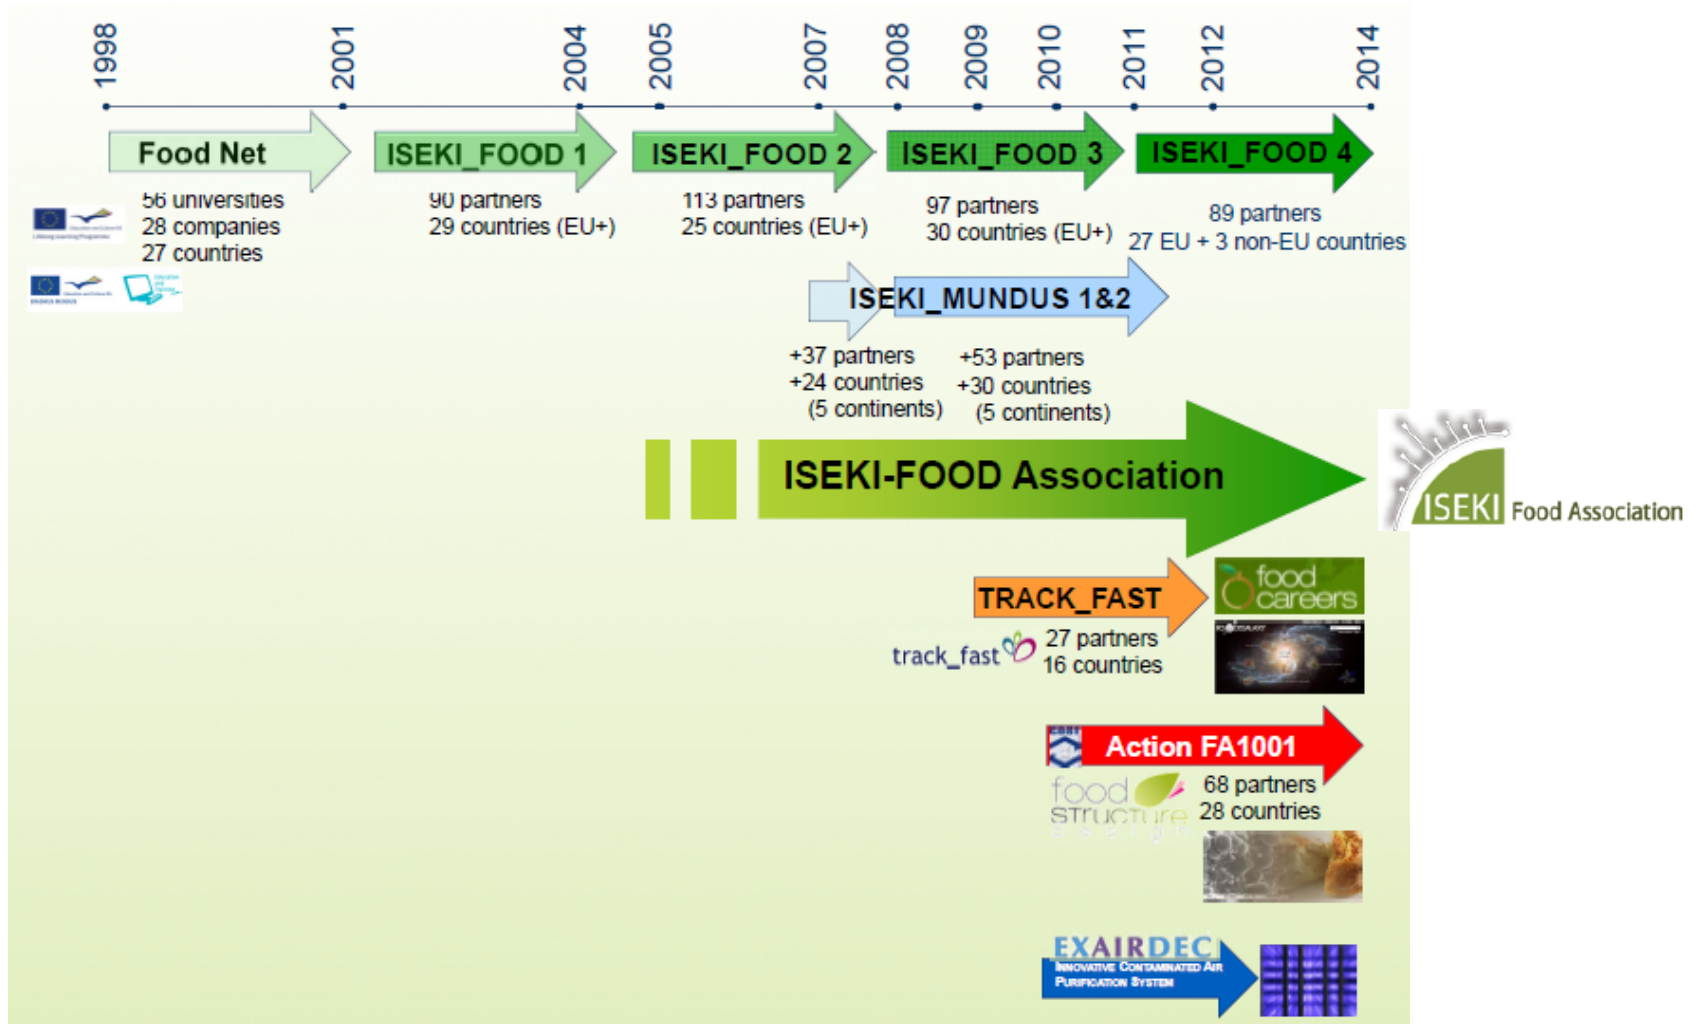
1998 2001 2004 2005 2007 2008 2009 2010 2011 2012 2014

Food Net
56 universities
28 companies
27 countries

ISEKI_FOOD 1
90 partners
29 countries (EU+)

ISEKI_FOOD 2
113 partners
25 countries (EU+)

ISEKI_FOOD 3
97 partners
30 countries (EU+)

ISEKI_FOOD 4
89 partners
27 EU + 3 non-EU countries

ISEKI_MUNDUS 1&2
+37 partners
+24 countries
(5 continents)
+53 partners
+30 countries
(5 continents)

ISEKI-FOOD Association

ISEKI Food Association

TRACK_FAST
track_fast
27 partners
16 countries

food careers

Action FA1001
food structure
68 partners
28 countries

EXAIRDEC
INNOVATIVE CONTAMINATED AIR PURIFICATION SYSTEM